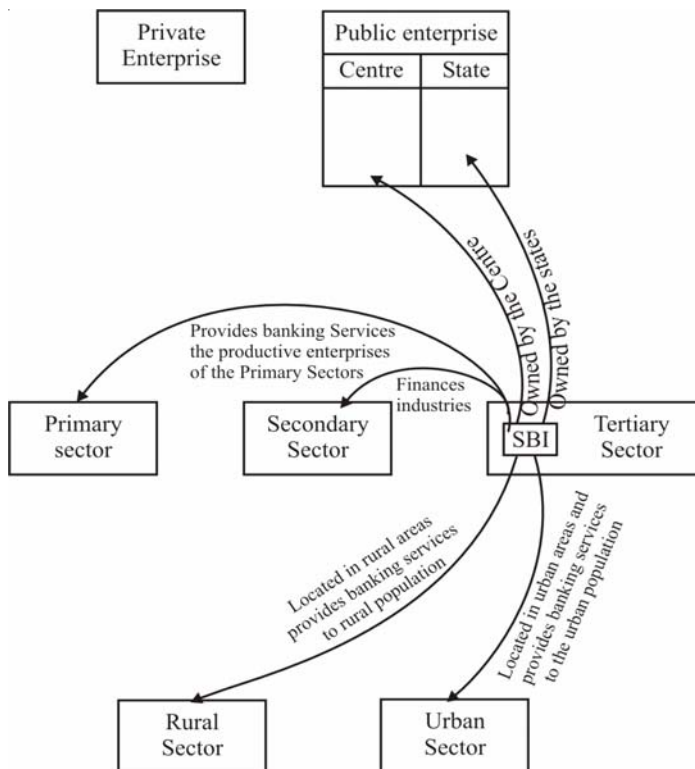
Private Enterprise

| Public enterprise | |
|---|---|
| Centre | State |
| | |

Owned by the Centre

Owned by the states

Provides banking Services the productive enterprises of the Primary Sectors

Finances industries

Primary sector

Secondary Sector

SBI

Tertiary Sector

Located in rural areas provides banking services to rural population

Located in urban areas and provides banking services to the urban population

Rural Sector

Urban Sector